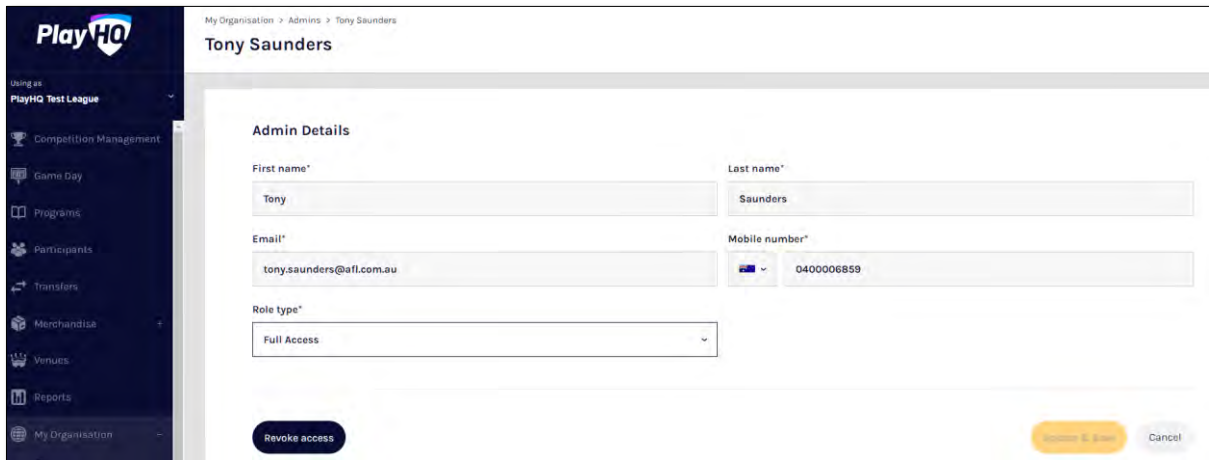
PlayHQ

Using as
PlayHQ Test League

Competition Management
Game Day
Programs
Participants
Transfers
Merchandise
Venues
Reports
My Organisation

My Organisation > Admins > Tony Saunders
Tony Saunders

Admin Details

First name*
Tony

Last name*
Saunders

Email*
tony.saunders@afl.com.au

Mobile number*
0400006859

Role type*
Full Access

Revoke access

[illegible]

Cancel